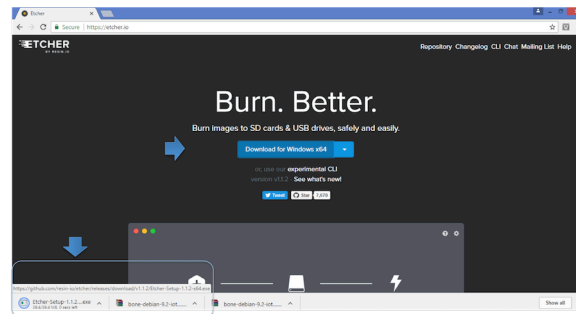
Etcher

Secure | https://etcher.io

ETCHER
BY RESIN.IO

Repository Changelog CLI Chat Mailing List Help

Burn. Better.

Burn images to SD cards & USB drives, safely and easily.

Download for Windows x64

or, use our experimental CLI

version v1.1.2 - See what's new!

Tweet Star 7,470

https://github.com/resin-io/etcher/releases/download/v1.1.2/Etcher-Setup-1.1.2-x64.exe

Etcher-Setup-1.1.2....exe

bone-debian-9.2-iot.....

bone-debian-9.2-iot.....

Show all